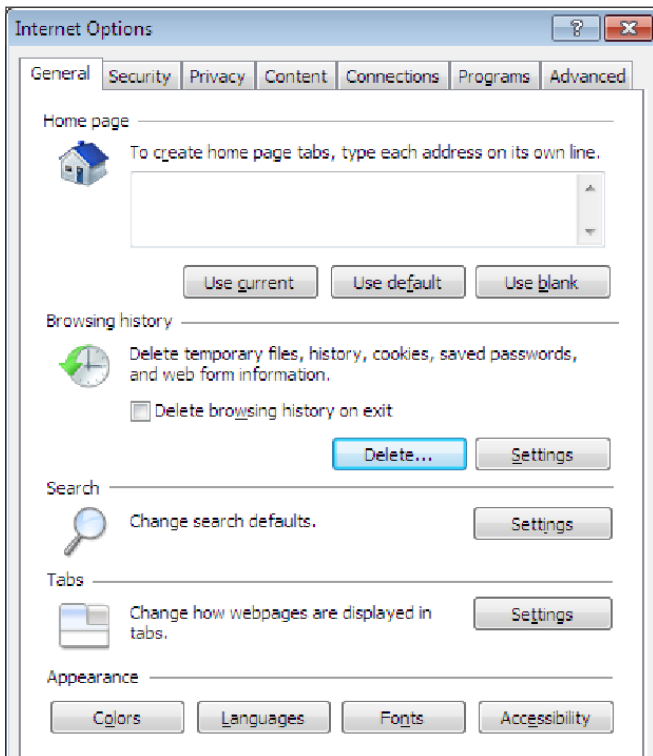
Internet Options

?

General | Security | Privacy | Content | Connections | Programs | Advanced

Home page

To create home page tabs, type each address on its own line.

Use current | Use default | Use blank

Browsing history

Delete temporary files, history, cookies, saved passwords, and web form information.

Delete browsing history on exit

Delete... | Settings

Search

Change search defaults.

Settings

Tabs

Change how webpages are displayed in tabs.

Settings

Appearance

Colors | Languages | Fonts | Accessibility